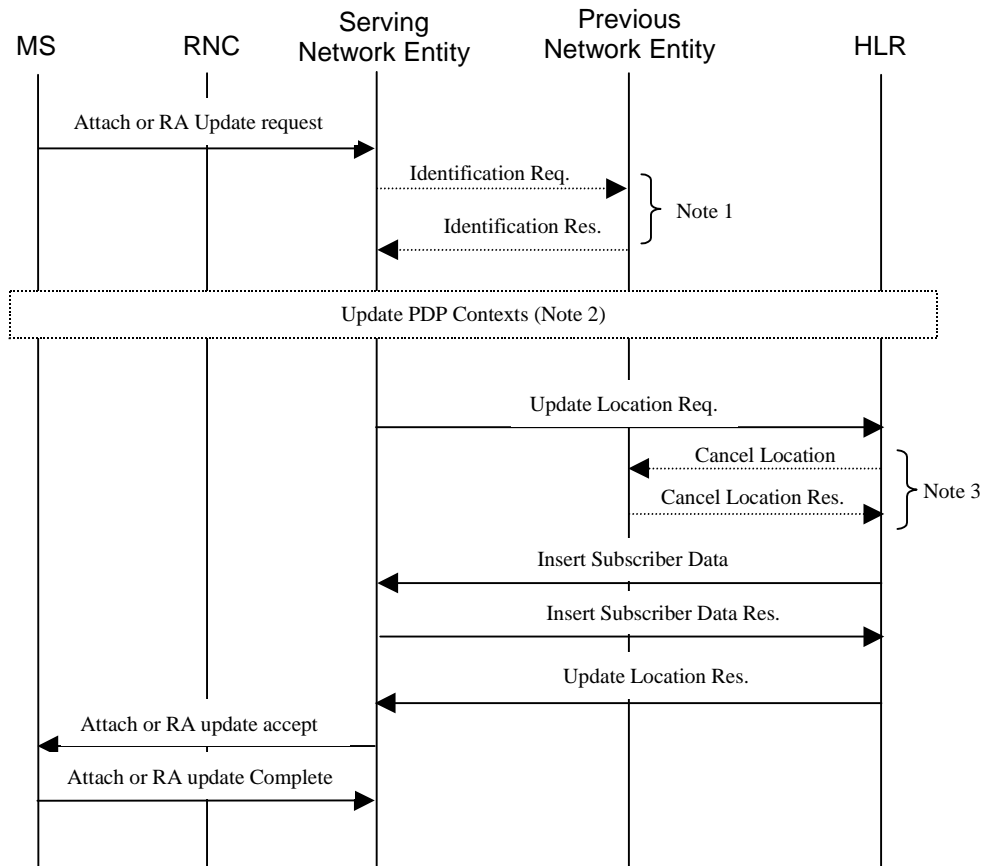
MS

RNC

Serving
Network Entity

Previous
Network Entity

HLR

Attach or RA Update request

Identification Req.

Identification Res.

Note 1

Update PDP Contexts (Note 2)

Update Location Req.

Cancel Location

Cancel Location Res.

Note 3

Insert Subscriber Data

Insert Subscriber Data Res.

Update Location Res.

Attach or RA update accept

Attach or RA update Complete